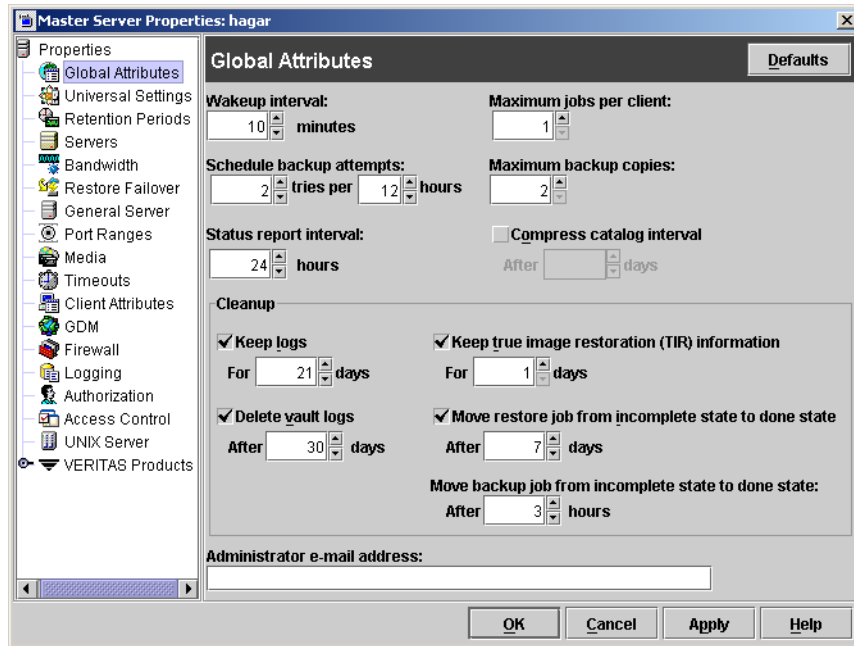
Master Server Properties: hagar

Properties
Global Attributes
Universal Settings
Retention Periods
Servers
Bandwidth
Restore Failover
General Server
Port Ranges
Media
Timeouts
Client Attributes
GDM
Firewall
Logging
Authorization
Access Control
UNIX Server
VERITAS Products

Global Attributes

Defaults

Wakeup interval:
10 minutes

Maximum jobs per client:
1

Schedule backup attempts:
2 tries per 12 hours

Maximum backup copies:
2

Status report interval:
24 hours

Compress catalog interval
After days

Cleanup

Keep logs
For 21 days

Keep true image restoration (TIR) information
For 1 days

Delete vault logs
After 30 days

Move restore job from incomplete state to done state
After 7 days

Move backup job from incomplete state to done state:
After 3 hours

Administrator e-mail address:

OK
Cancel
Apply
Help